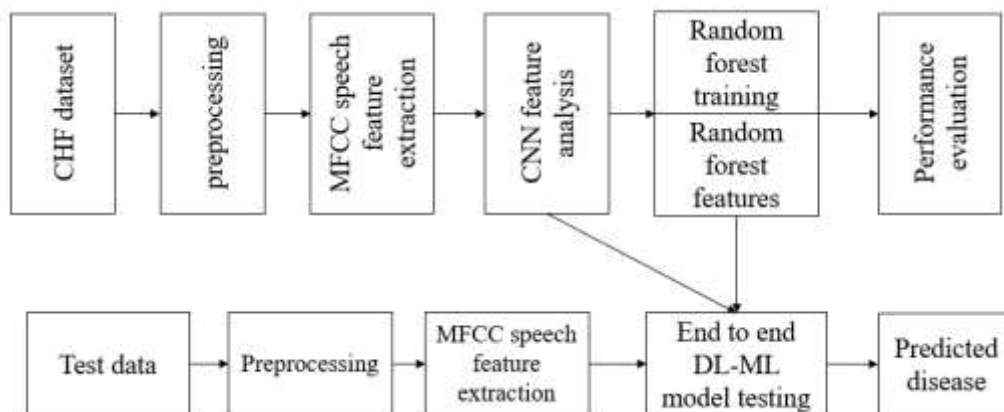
CHF dataset

preprocessing

MFCC speech feature extraction

CNN feature analysis

Random forest training

Random forest features

Performance evaluation

Test data

Preprocessing

MFCC speech feature extraction

End to end DL-ML model testing

Predicted disease